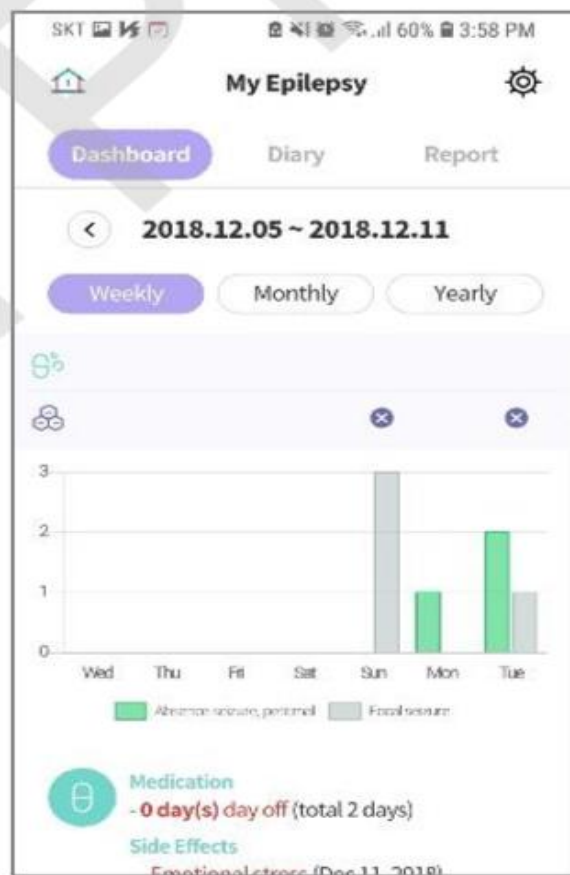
SKT 60% 3:58 PM

My Epilepsy

Dashboard Diary Report

2018.12.05 ~ 2018.12.11

Weekly Monthly Yearly

3
2
1
0

Wed Thu Fri Sat Sun Mon Tue

Absence seizure, petit mal Focal seizure

Medication
- 0 day(s) day off (total 2 days)

Side Effects
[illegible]